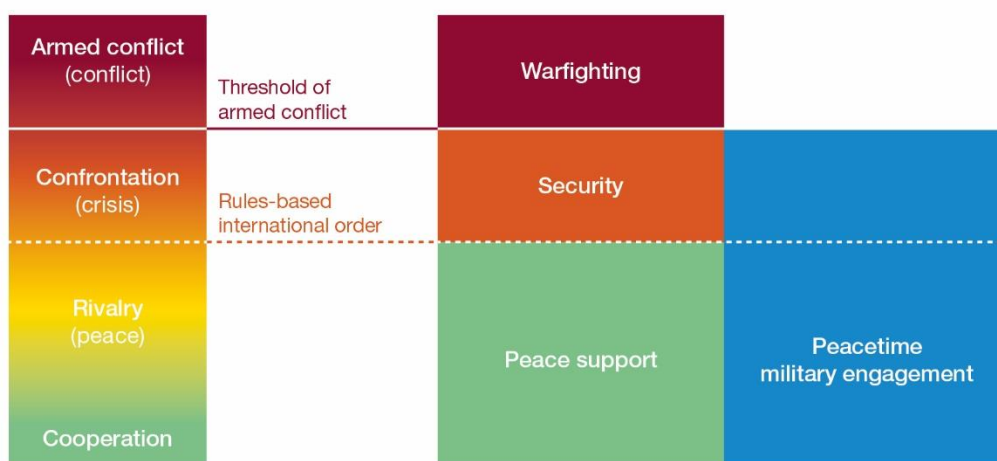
Armed conflict
(conflict)

Threshold of armed conflict

Warfighting

Confrontation
(crisis)

Rules-based international order

Security

Rivalry
(peace)

Peace support

Peacetime military engagement

Cooperation